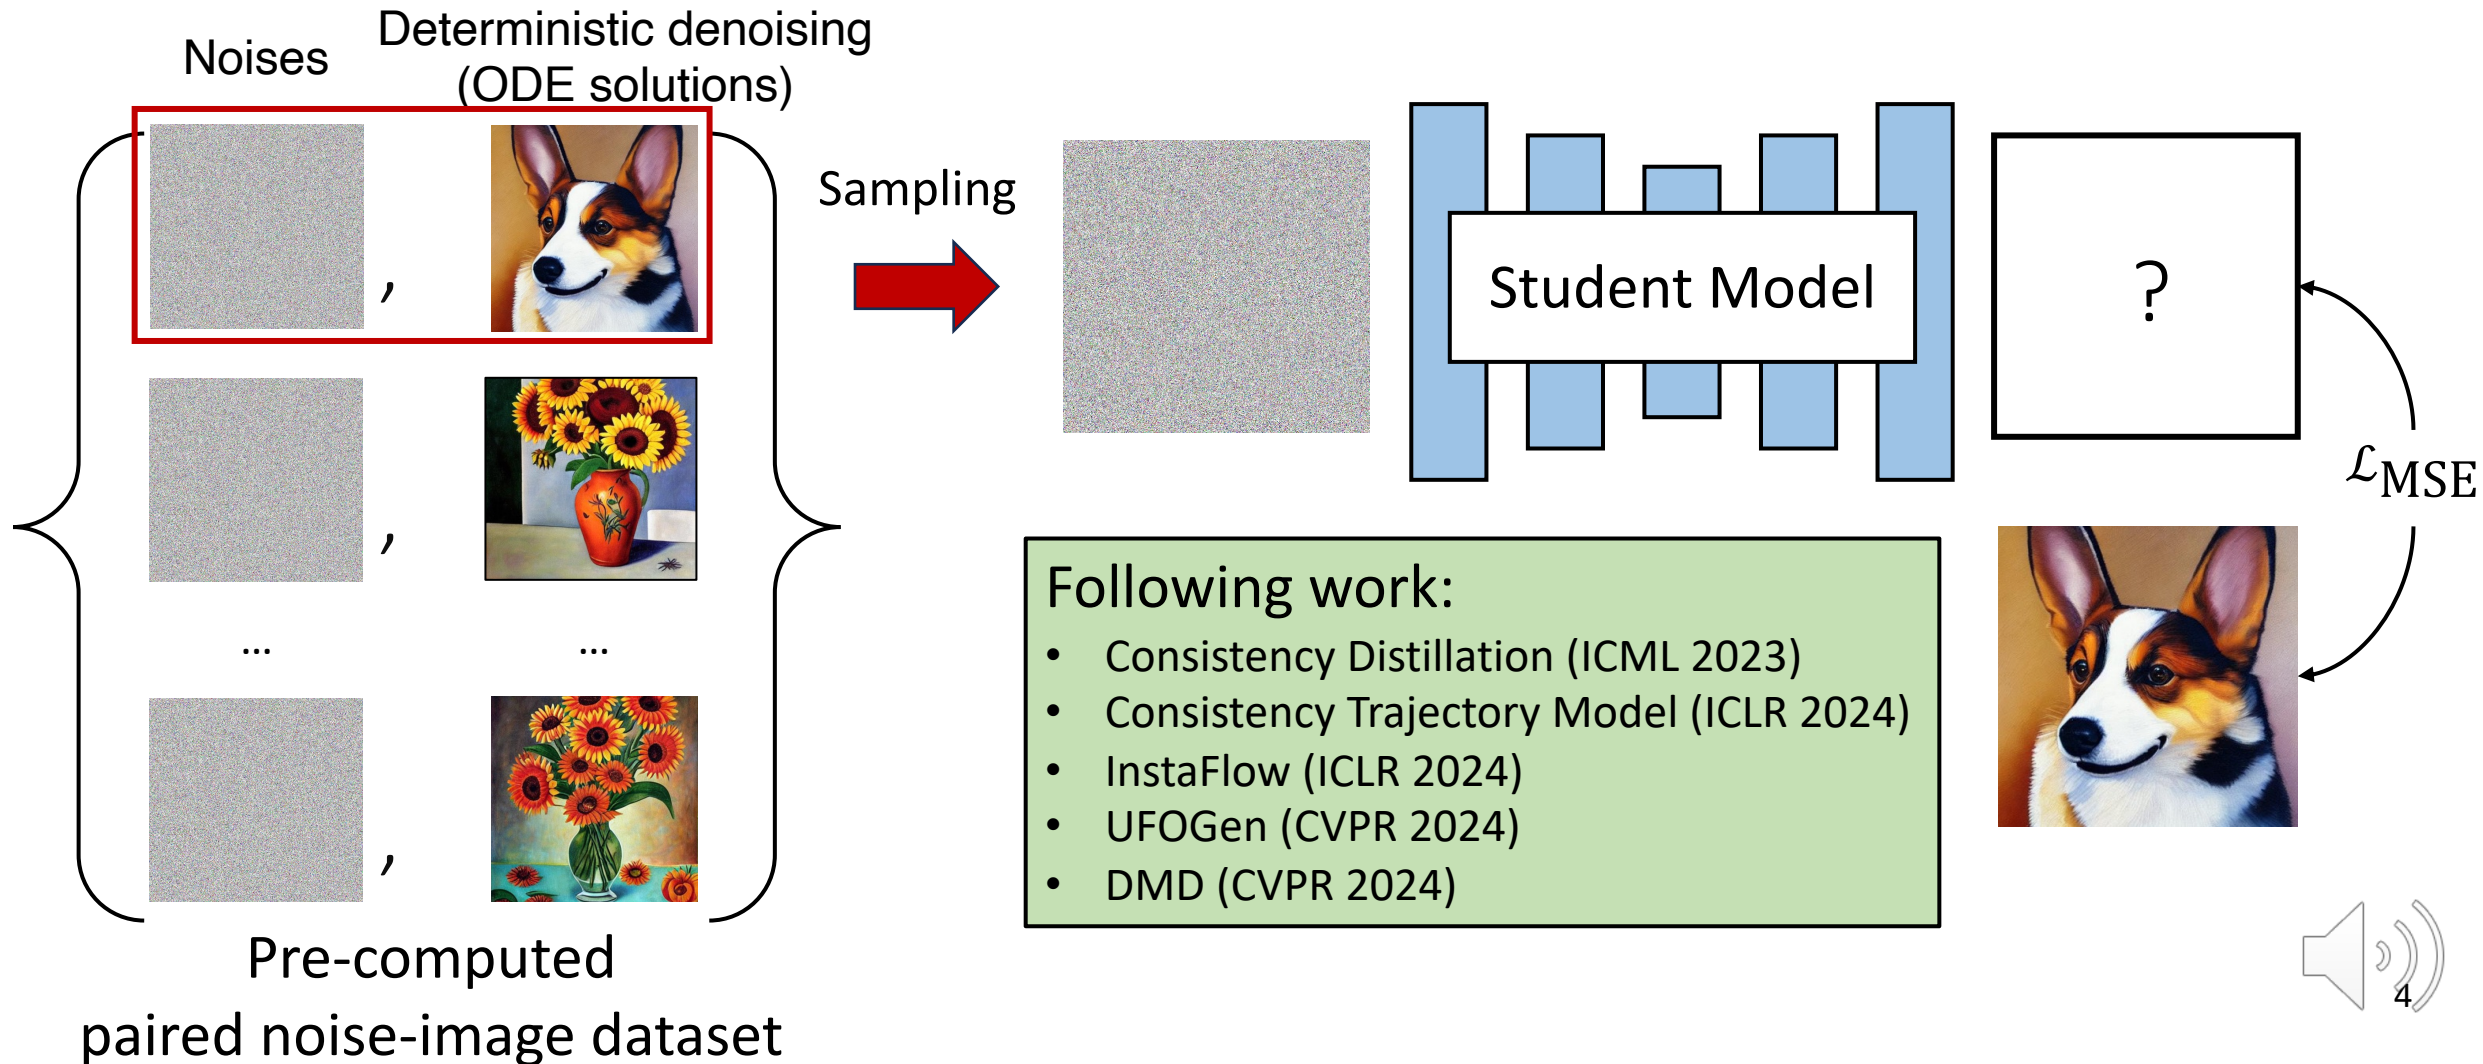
Noises

Deterministic denoising (ODE solutions)

,

,

...

...

,

Pre-computed paired noise-image dataset

Sampling

Student Model

?

$\mathcal{L}_{\text{MSE}}$

Following work:
• Consistency Distillation (ICML 2023)
• Consistency Trajectory Model (ICLR 2024)
• InstaFlow (ICLR 2024)
• UFOGen (CVPR 2024)
• DMD (CVPR 2024)

4